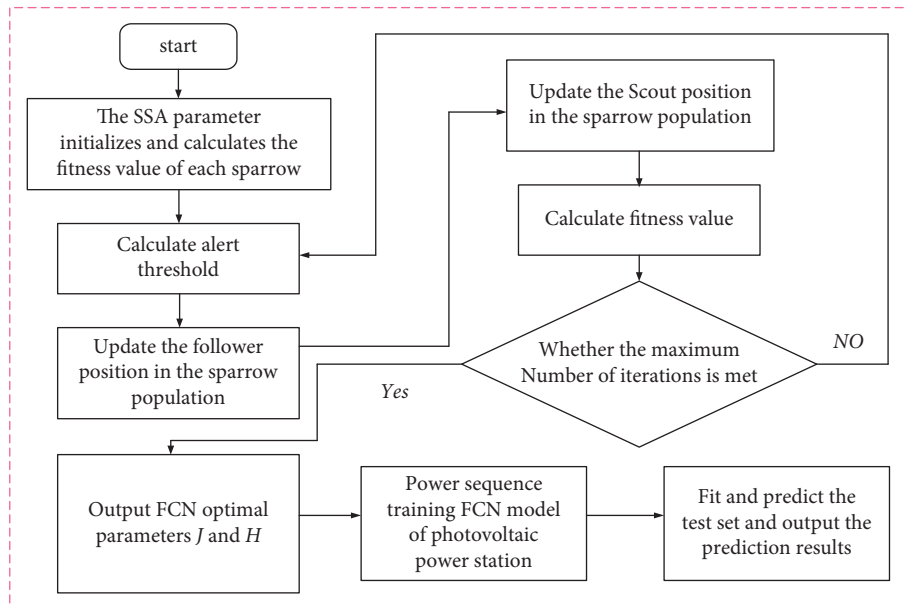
start

The SSA parameter initializes and calculates the fitness value of each sparrow

Calculate alert threshold

Update the follower position in the sparrow population

Update the Scout position in the sparrow population

Calculate fitness value

Whether the maximum Number of iterations is met

NO

Yes

Output FCN optimal parameters $J$ and $H$

Power sequence training FCN model of photovoltaic power station

Fit and predict the test set and output the prediction results